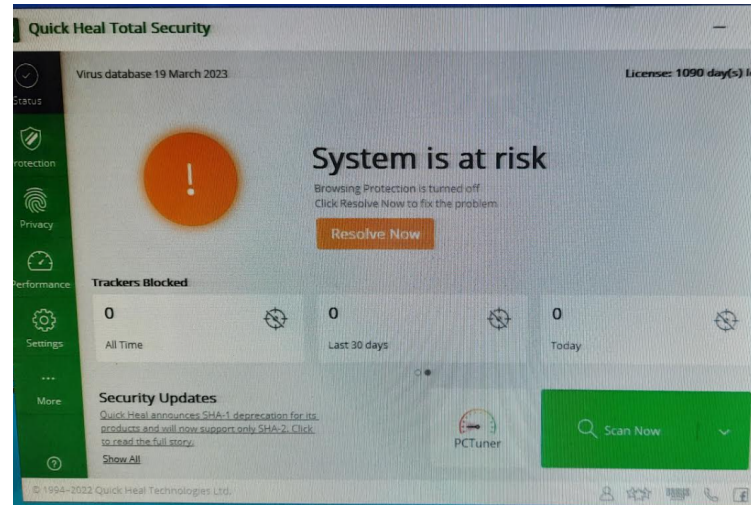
Quick Heal Total Security

Status

Protection

Privacy

Performance

Settings

...

More

Virus database 19 March 2023

License: 1090 day(s) l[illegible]

!

System is at risk

Browsing Protection is turned off
Click Resolve Now to fix the problem

Resolve Now

Trackers Blocked

0
All Time

0
Last 30 days

0
Today

Security Updates

Quick Heal announces SHA-1 deprecation for its products and will now support only SHA-2. Click to read the full story.

Show All

PCTuner

Scan Now

© 1994-2022 Quick Heal Technologies Ltd.